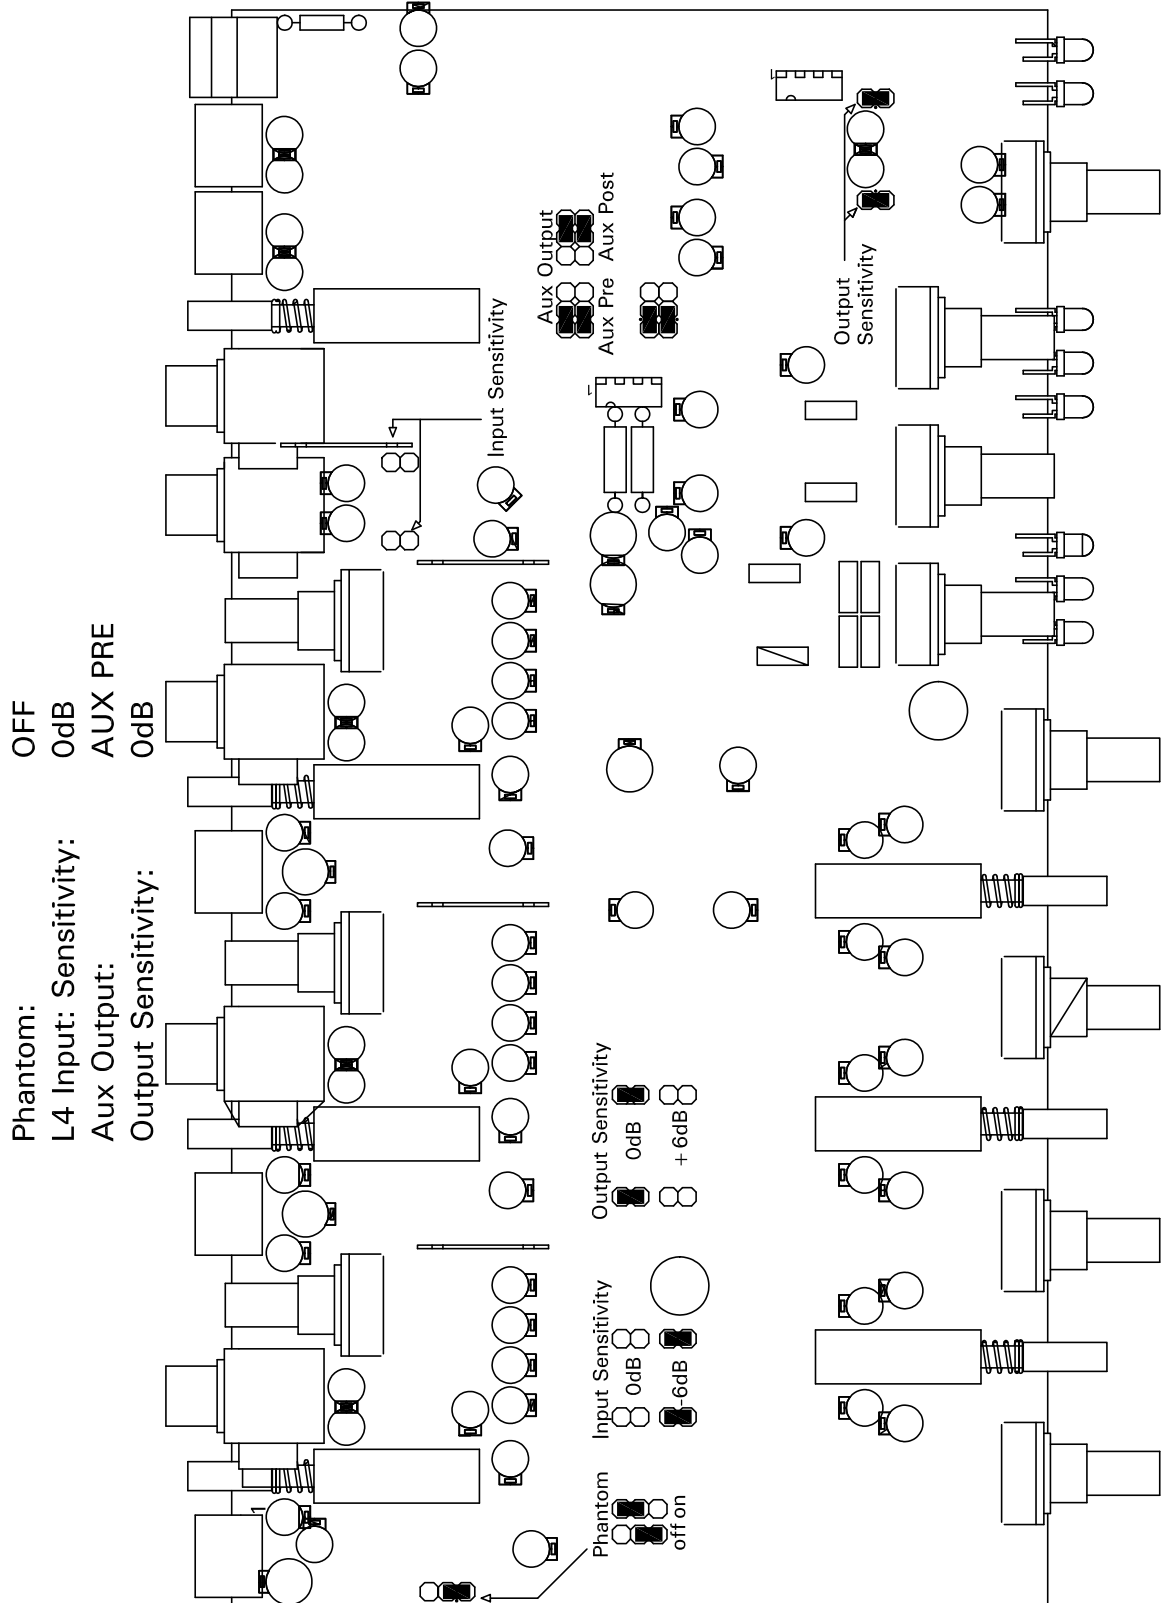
Phantom: OFF
L4 Input: Sensitivity: 0dB
Aux Output: AUX PRE
Output Sensitivity: 0dB

Input Sensitivity

Aux Output
Aux Pre
Aux Post

Output
Sensitivity

Output Sensitivity
0dB
+6dB

Input Sensitivity
0dB
-6dB

Phantom
off on

1